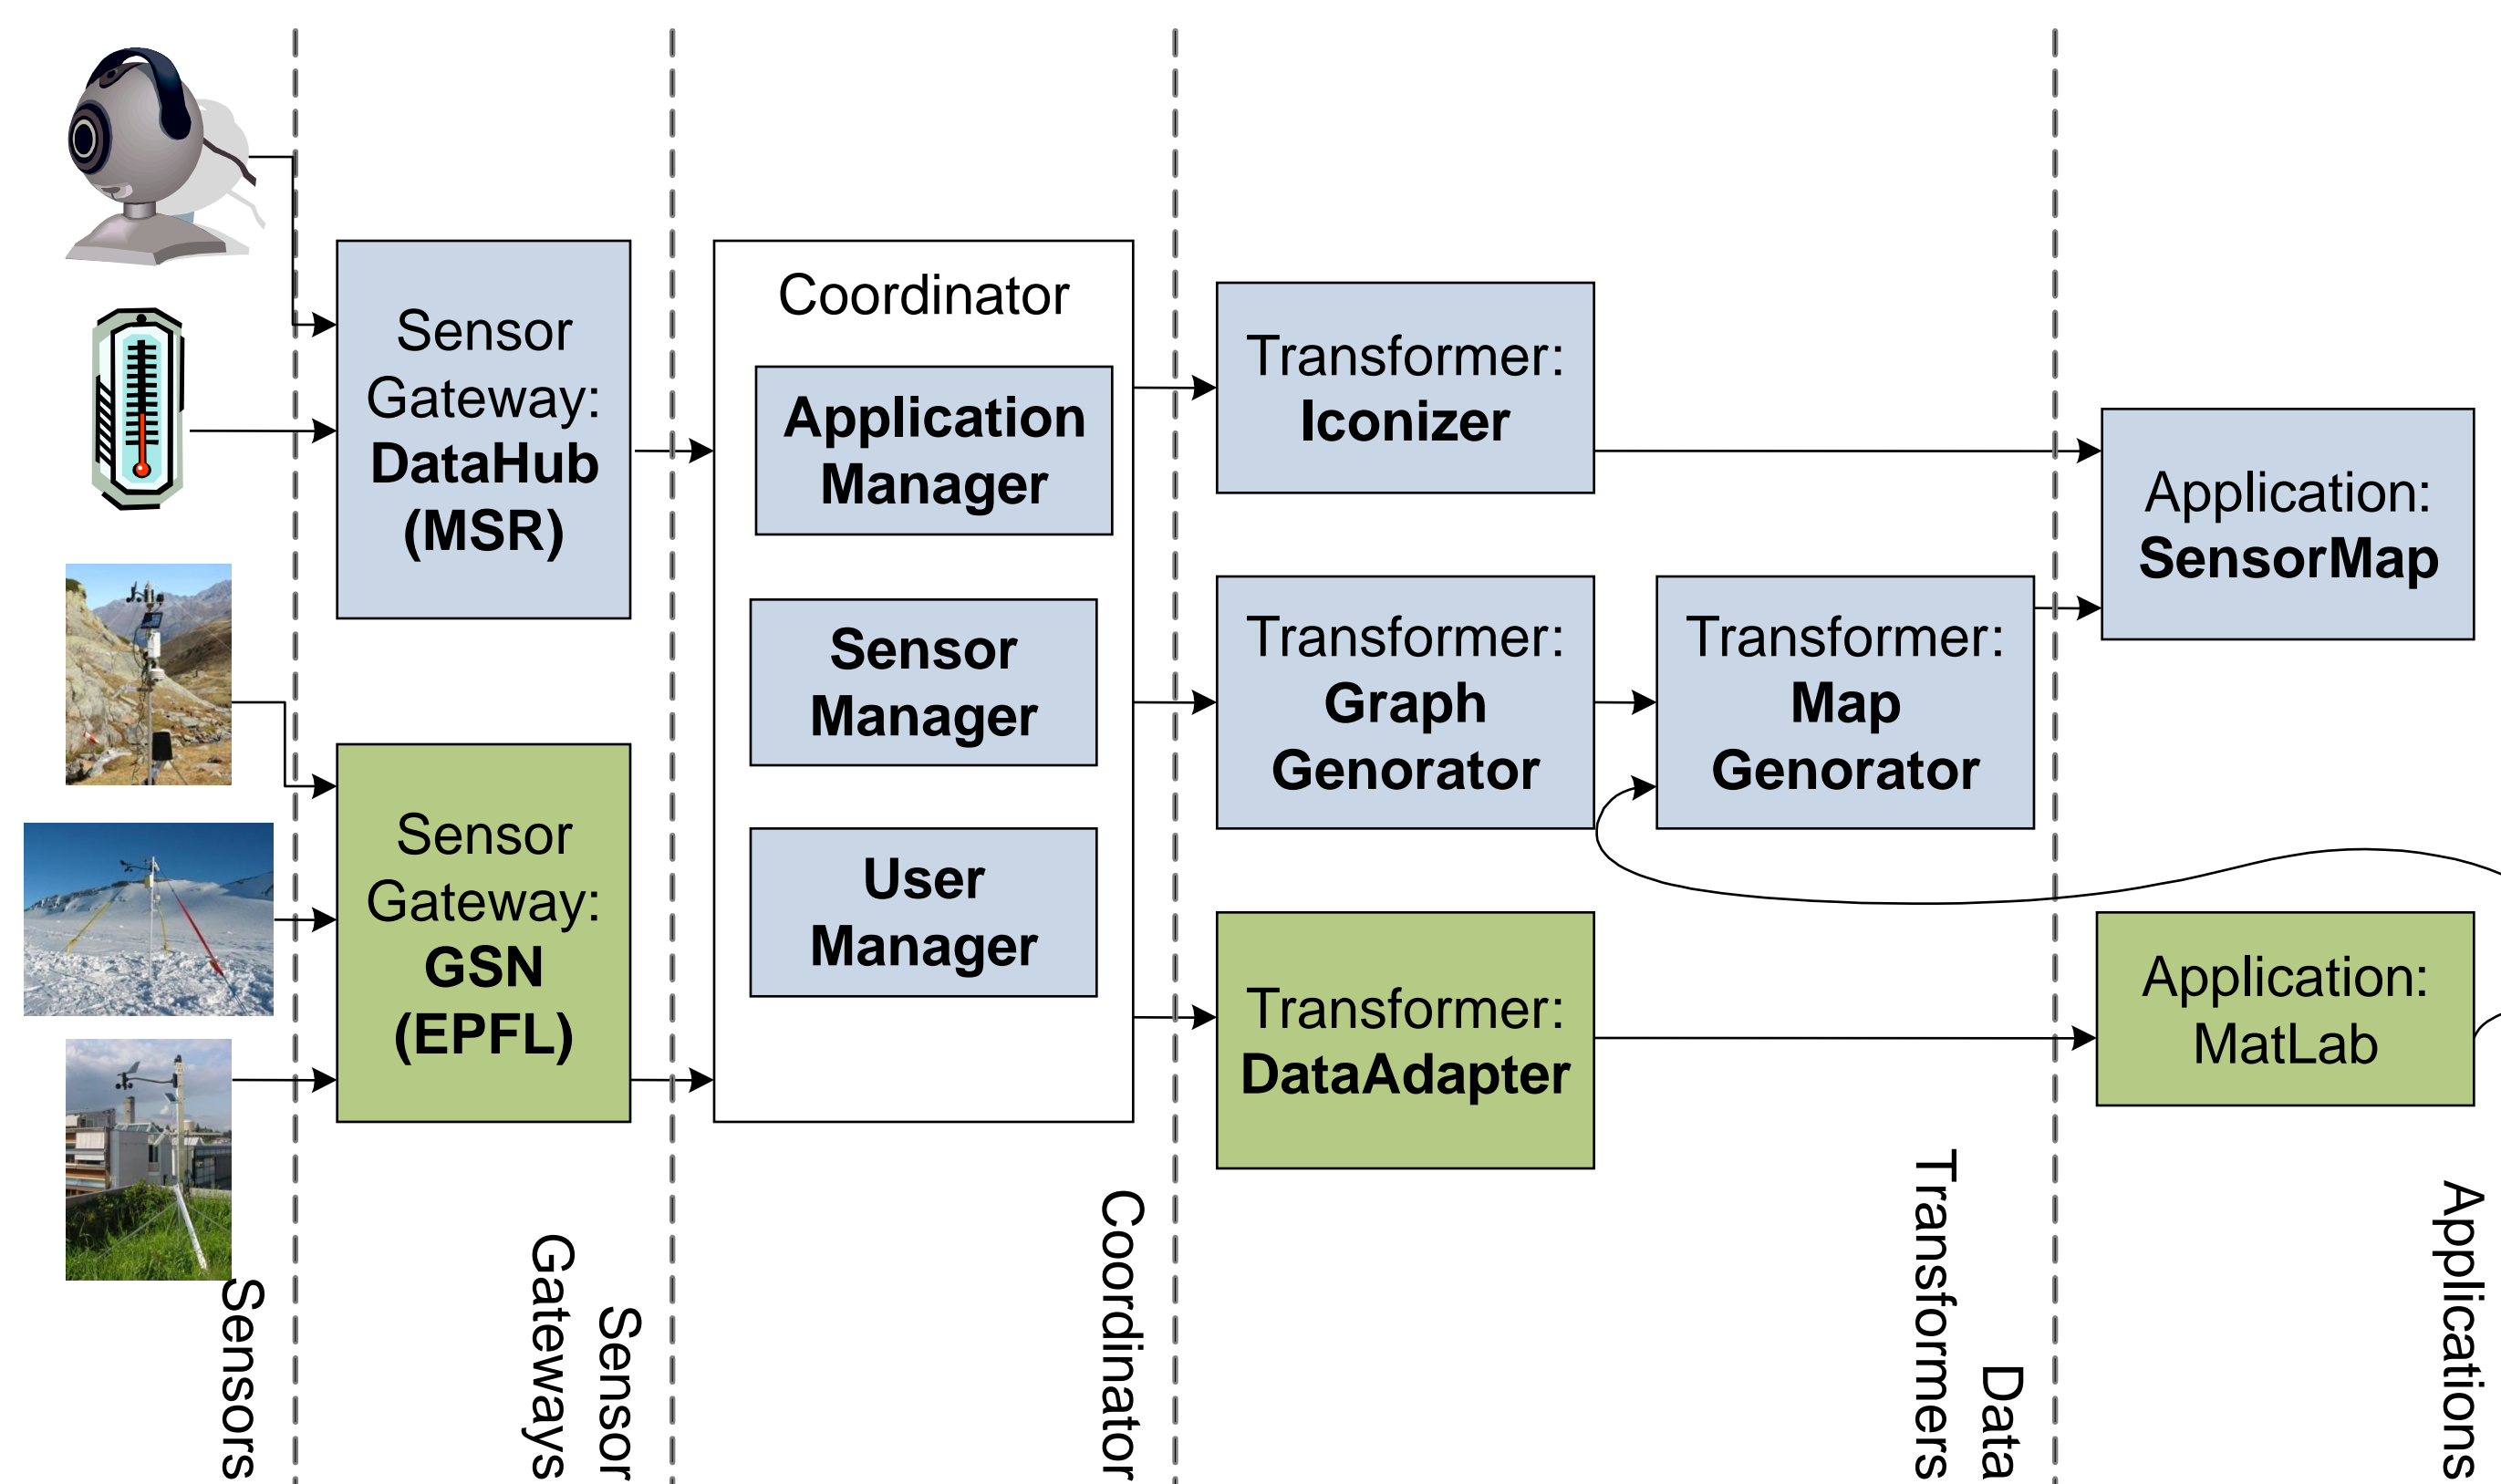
Sensor Gateway: DataHub (MSR)

Sensor Gateway: GSN (EPFL)

Coordinator

Application Manager

Sensor Manager

User Manager

Transformer: Iconizer

Transformer: Graph Genorator

Transformer: Map Genorator

Transformer: DataAdapter

Application: SensorMap

Application: MatLab

Sensors

Sensor Gateways

Coordinator

Data Transformers

Applications